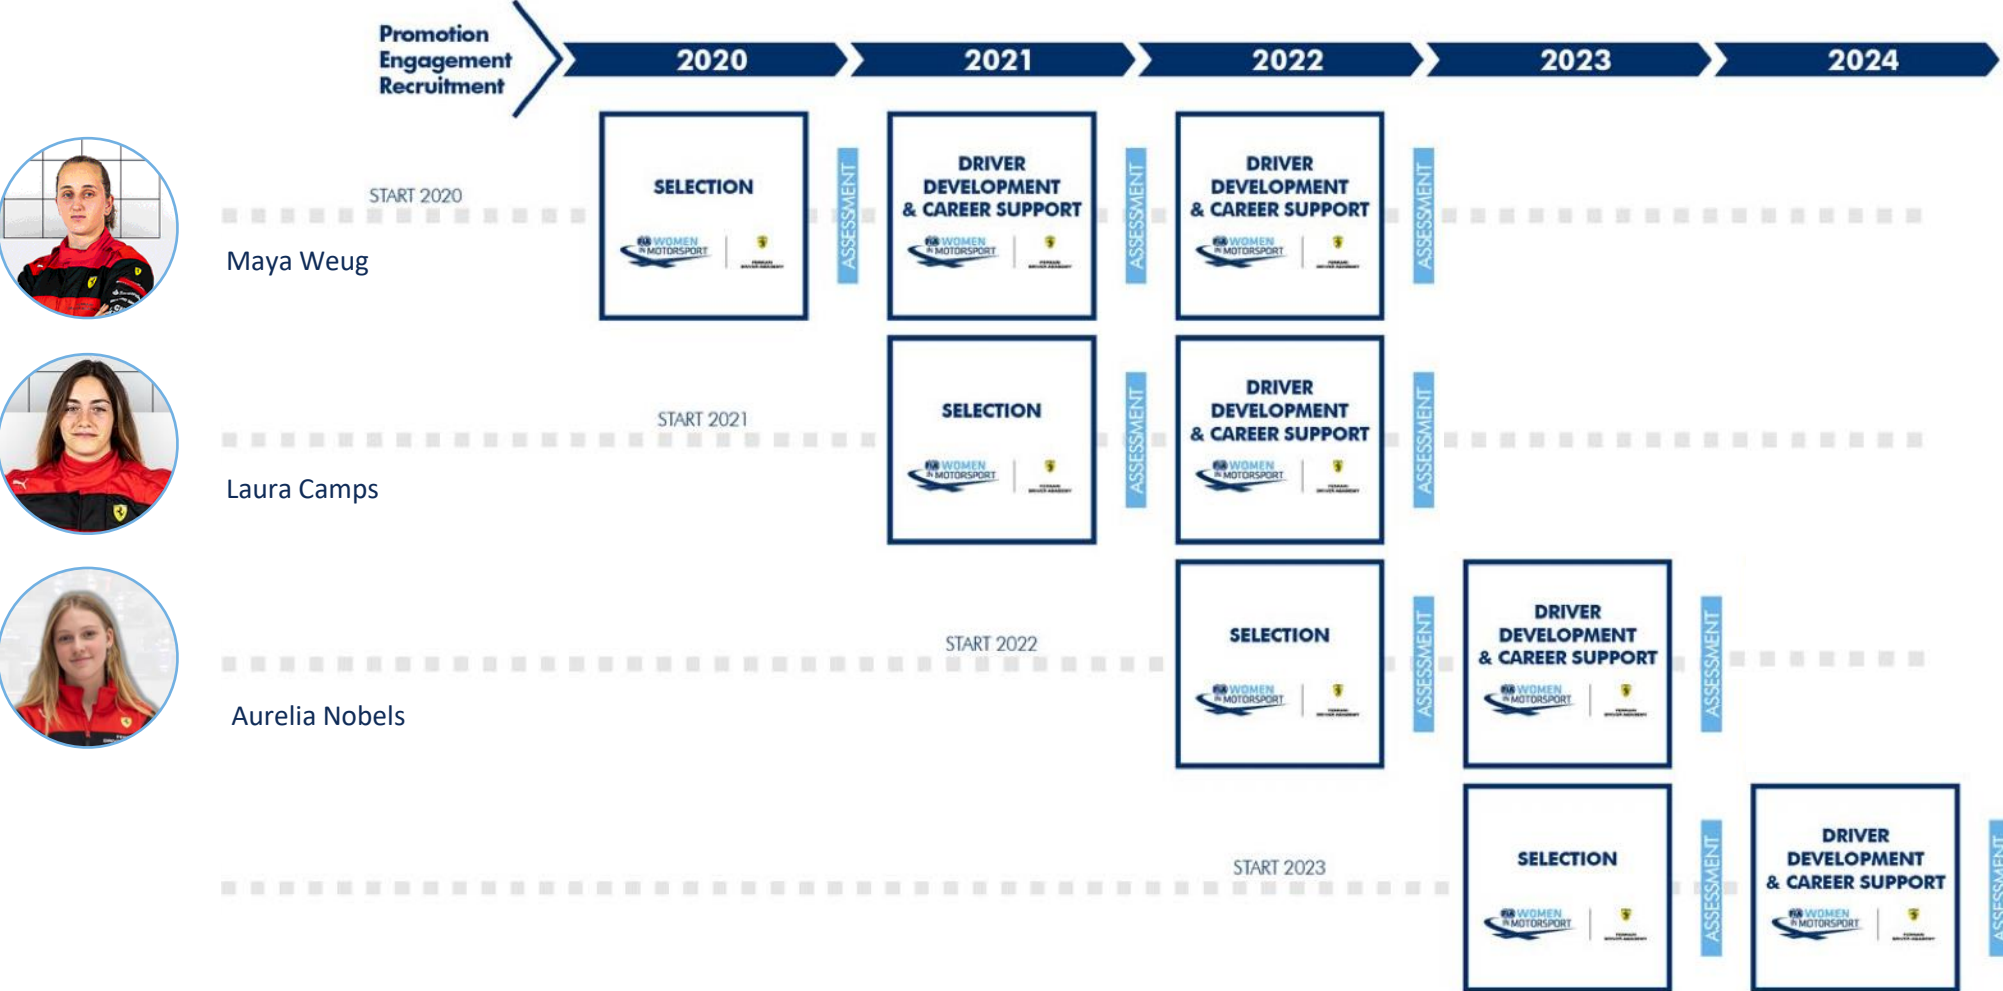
Promotion
Engagement
Recruitment

2020
2021
2022
2023
2024

Maya Weug
START 2020
SELECTION
WOMEN IN MOTORSPORT
ASSESSMENT
DRIVER DEVELOPMENT & CAREER SUPPORT
WOMEN IN MOTORSPORT
ASSESSMENT
DRIVER DEVELOPMENT & CAREER SUPPORT
WOMEN IN MOTORSPORT
ASSESSMENT

Laura Camps
START 2021
SELECTION
WOMEN IN MOTORSPORT
ASSESSMENT
DRIVER DEVELOPMENT & CAREER SUPPORT
WOMEN IN MOTORSPORT
ASSESSMENT

Aurelia Nobels
START 2022
SELECTION
WOMEN IN MOTORSPORT
ASSESSMENT
DRIVER DEVELOPMENT & CAREER SUPPORT
WOMEN IN MOTORSPORT
ASSESSMENT

START 2023
SELECTION
WOMEN IN MOTORSPORT
ASSESSMENT
DRIVER DEVELOPMENT & CAREER SUPPORT
WOMEN IN MOTORSPORT
ASSESSMENT